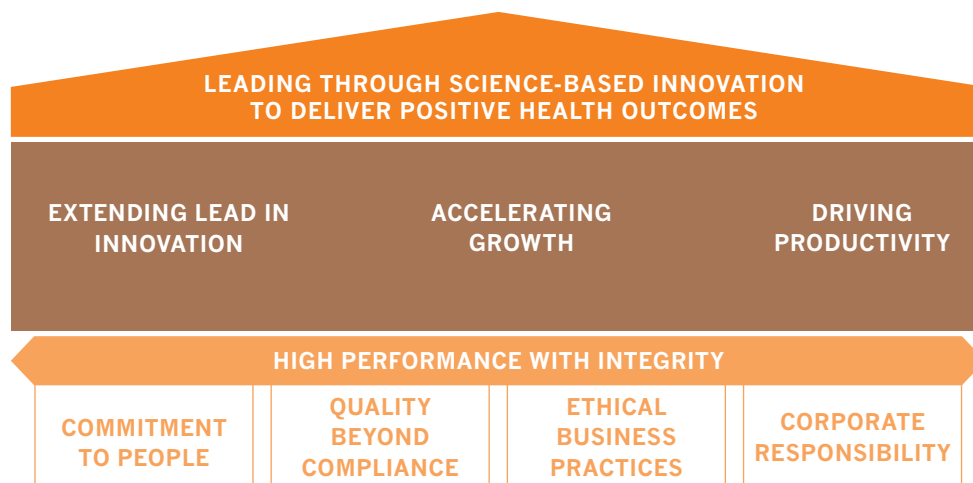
LEADING THROUGH SCIENCE-BASED INNOVATION TO DELIVER POSITIVE HEALTH OUTCOMES

EXTENDING LEAD IN INNOVATION

ACCELERATING GROWTH

DRIVING PRODUCTIVITY

HIGH PERFORMANCE WITH INTEGRITY

COMMITMENT TO PEOPLE

QUALITY BEYOND COMPLIANCE

ETHICAL BUSINESS PRACTICES

CORPORATE RESPONSIBILITY